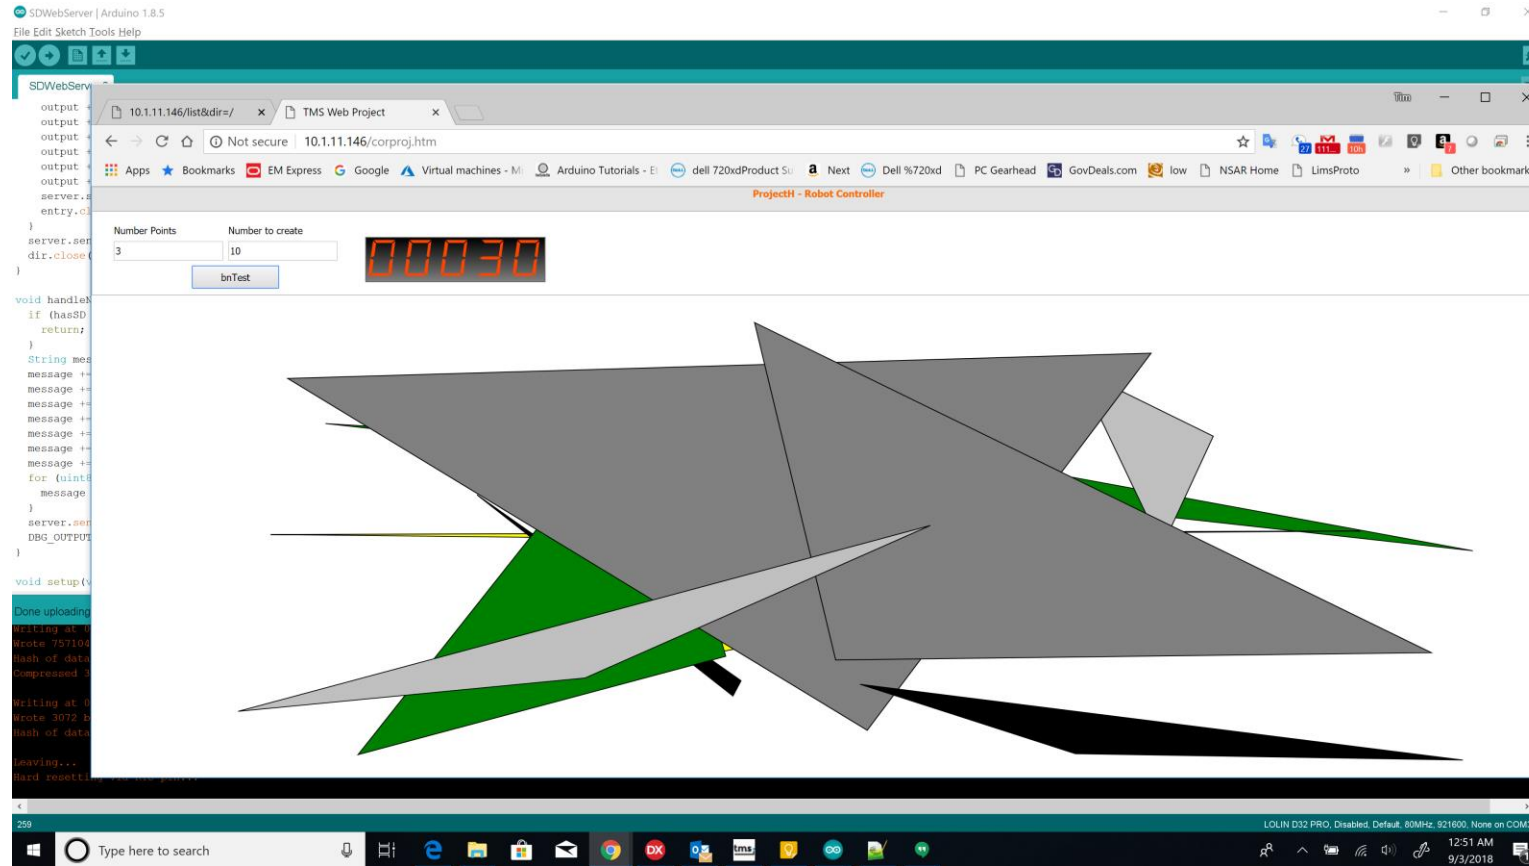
SDWebServer | Arduino 1.8.5
File Edit Sketch Tools Help

SDWebServ

output
output
output
output
output
output
server.s
entry.cl
}
server.ser
dir.close(
}

void handleN
if (hasSD
return;
}
String mes
message +=
message +=
message +=
message +=
message +=
message +=
message +=
for (uint8
message
}
server.ser
DBG_OUTPUT
}

void setup(v

Done uploading
Writing at 0
Wrote 757104
Hash of data
Compressed 3

Writing at 0
Wrote 3072 b
Hash of data

Leaving...
Hard resetti

10.1.11.146/list&dir=/
TMS Web Project
Tim
Not secure 10.1.11.146/corproj.htm
Apps Bookmarks EM Express Google Virtual machines - M Arduino Tutorials - E dell 720xdProduct Su Next Dell %720xd PC Gearhead GovDeals.com low NSAR Home LimsProto » Other bookmark
ProjectH - Robot Controller
Number Points
Number to create
3
10
bnTest
00030

259
LOLIN D32 PRO, Disabled, Default, 80MHz, 921600, None on COM
Type here to search
12:51 AM
9/3/2018